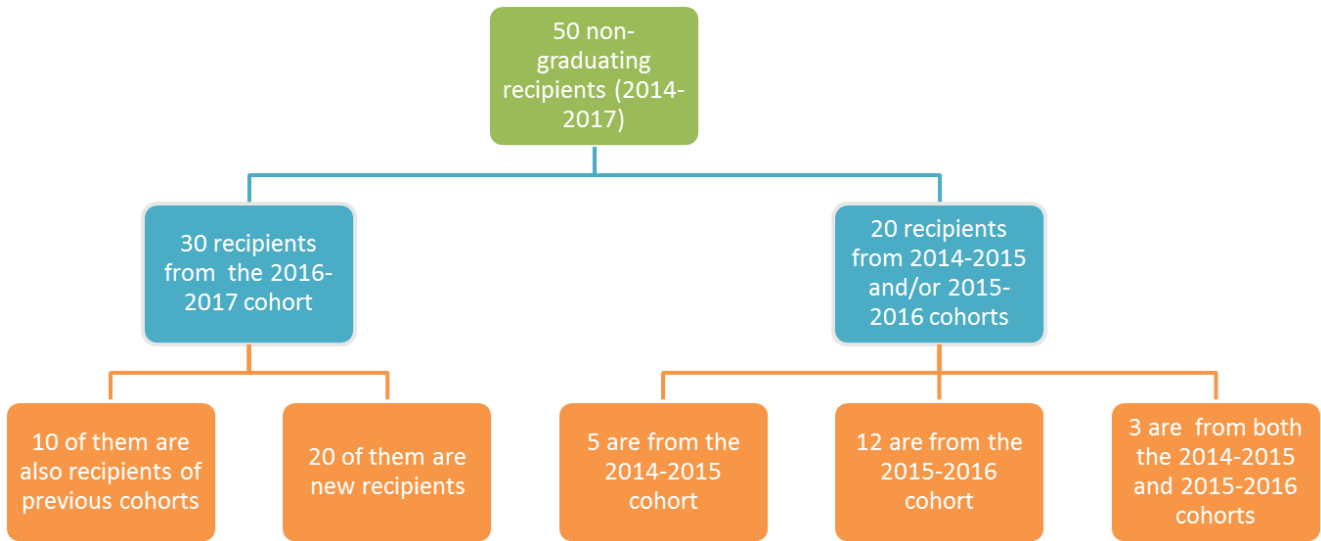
50 non-graduating recipients (2014-2017)

30 recipients from the 2016-2017 cohort

20 recipients from 2014-2015 and/or 2015-2016 cohorts

10 of them are also recipients of previous cohorts

20 of them are new recipients

5 are from the 2014-2015 cohort

12 are from the 2015-2016 cohort

3 are from both the 2014-2015 and 2015-2016 cohorts